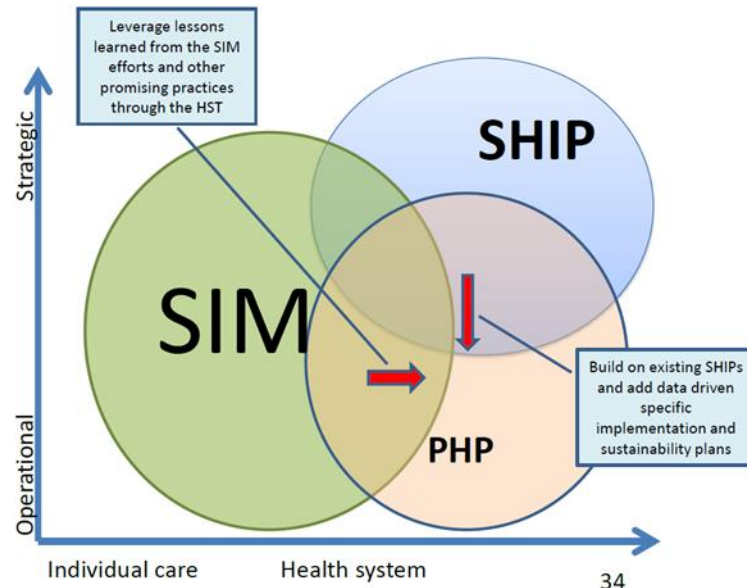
Leverage lessons learned from the SIM efforts and other promising practices through the HST

Strategic

SHIP

SIM

Build on existing SHIPs and add data driven specific implementation and sustainability plans

PHP

Operational

Individual care

Health system

34